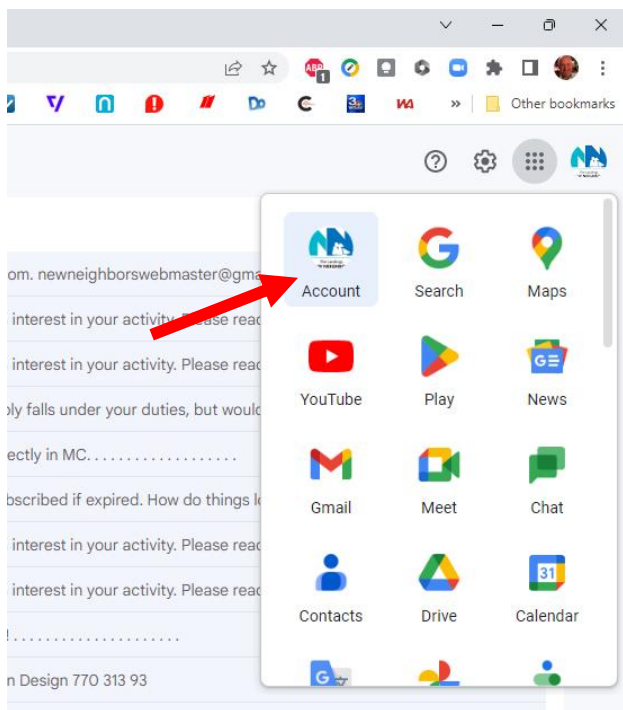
» Other bookmarks

om. newneighborswebmaster@gma
interest in your activity. Please read
interest in your activity. Please read
ly falls under your duties, but would
ectly in MC. . . . . . . . . . . . . . . . . . .
bscribed if expired. How do things l
interest in your activity. Please read
interest in your activity. Please read
! . . . . . . . . . . . . . . . . . . . . .
n Design 770 313 93

Account
Search
Maps
YouTube
Play
News
Gmail
Meet
Chat
Contacts
Drive
Calendar